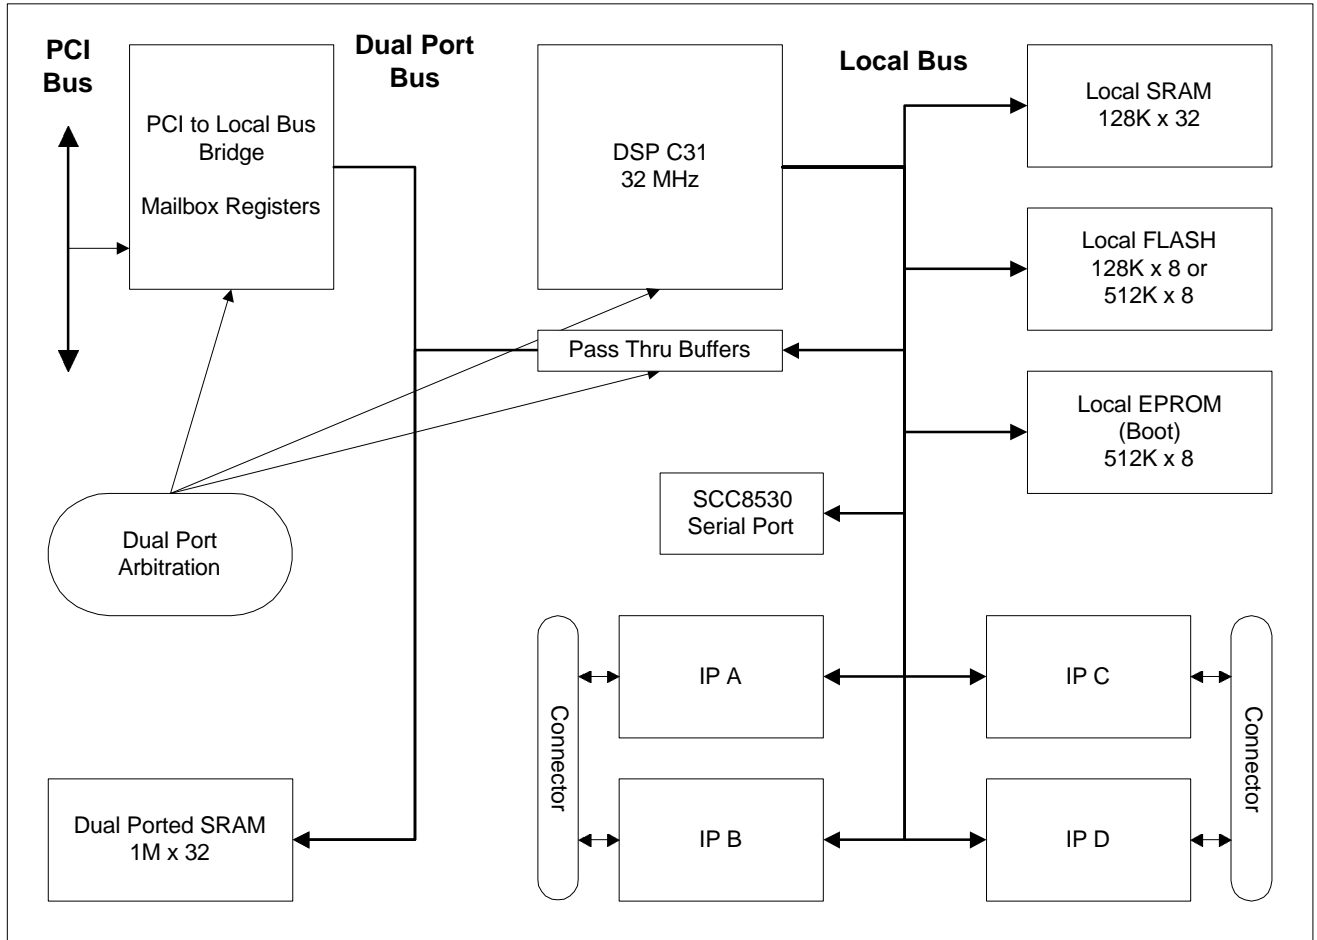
PCI Bus

PCI to Local Bus Bridge

Mailbox Registers

Dual Port Bus

DSP C31
32 MHz

Local Bus

Local SRAM
128K x 32

Local FLASH
128K x 8 or
512K x 8

Pass Thru Buffers

Local EPROM
(Boot)
512K x 8

SCC8530
Serial Port

Dual Port Arbitration

Connector

IP A

IP C

Connector

IP B

IP D

Dual Ported SRAM
1M x 32